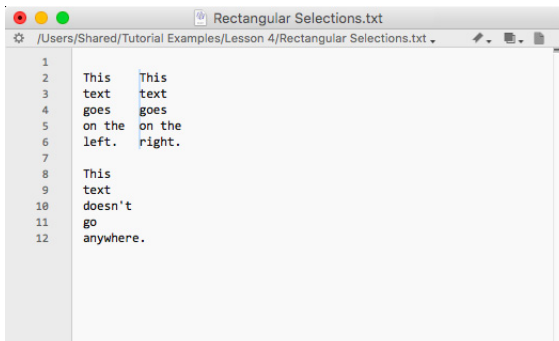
Rectangular Selections.txt

/Users/Shared/Tutorial Examples/Lesson 4/Rectangular Selections.txt

1
2 This This
3 text text
4 goes goes
5 on the on the
6 left. right.
7
8 This
9 text
10 doesn't
11 go
12 anywhere.